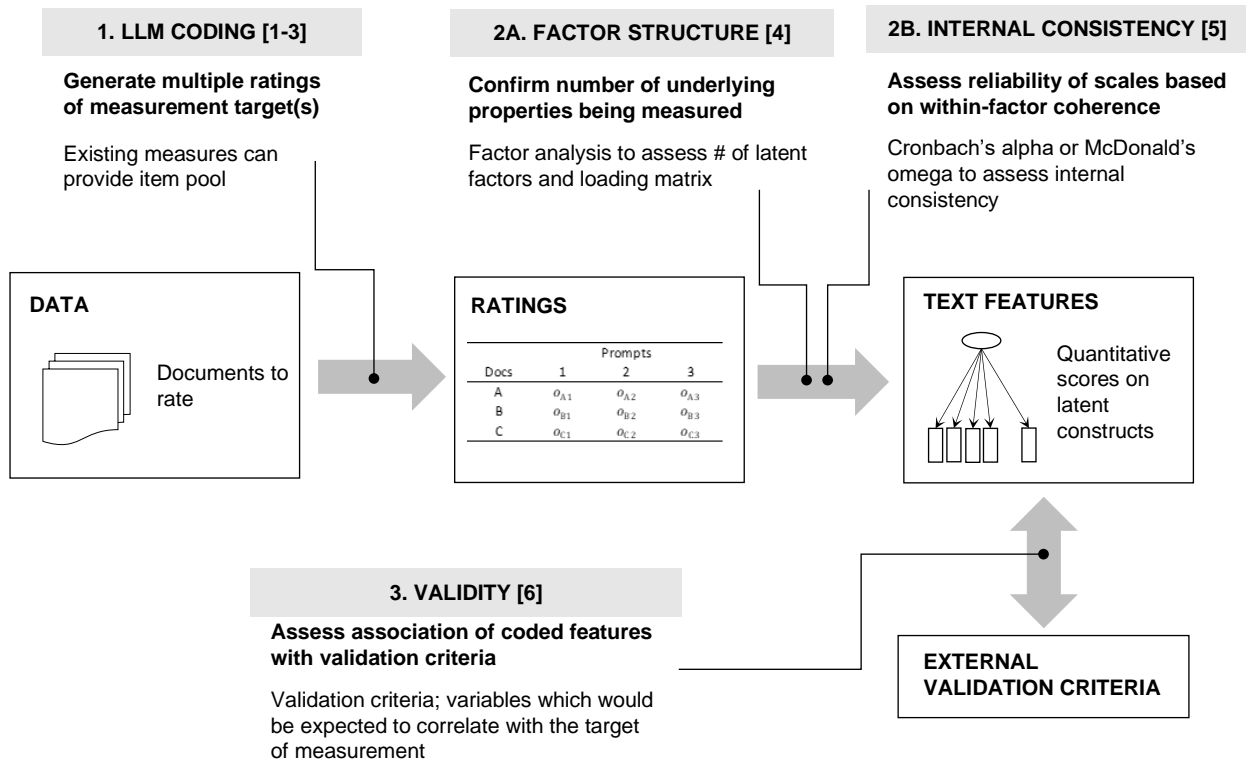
1. LLM CODING [1-3]

Generate multiple ratings of measurement target(s)

Existing measures can provide item pool

2A. FACTOR STRUCTURE [4]

Confirm number of underlying properties being measured

Factor analysis to assess # of latent factors and loading matrix

2B. INTERNAL CONSISTENCY [5]

Assess reliability of scales based on within-factor coherence

Cronbach's alpha or McDonald's omega to assess internal consistency

DATA

Documents to rate

RATINGS

| Docs | Prompts 1 | 2 | 3 |
|---|---|---|---|
| A | $o_{A1}$ | $o_{A2}$ | $o_{A3}$ |
| B | $o_{B1}$ | $o_{B2}$ | $o_{B3}$ |
| C | $o_{C1}$ | $o_{C2}$ | $o_{C3}$ |

TEXT FEATURES

Quantitative scores on latent constructs

3. VALIDITY [6]

Assess association of coded features with validation criteria

Validation criteria; variables which would be expected to correlate with the target of measurement

EXTERNAL VALIDATION CRITERIA